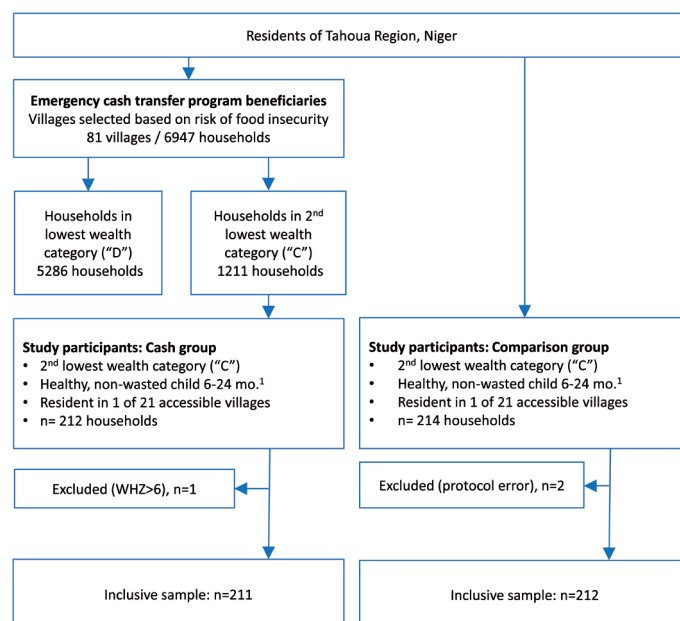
Residents of Tahoua Region, Niger

**Emergency cash transfer program beneficiaries**
Villages selected based on risk of food insecurity
81 villages / 6947 households

Households in lowest wealth category ("D")
5286 households

Households in 2$^{nd}$ lowest wealth category ("C")
1211 households

**Study participants: Cash group**
- 2$^{nd}$ lowest wealth category ("C")
- Healthy, non-wasted child 6-24 mo.$^{1}$
- Resident in 1 of 21 accessible villages
- n= 212 households

**Study participants: Comparison group**
- 2$^{nd}$ lowest wealth category ("C")
- Healthy, non-wasted child 6-24 mo.$^{1}$
- Resident in 1 of 21 accessible villages
- n= 214 households

Excluded (WHZ>6), n=1

Excluded (protocol error), n=2

Inclusive sample: n=211

Inclusive sample: n=212